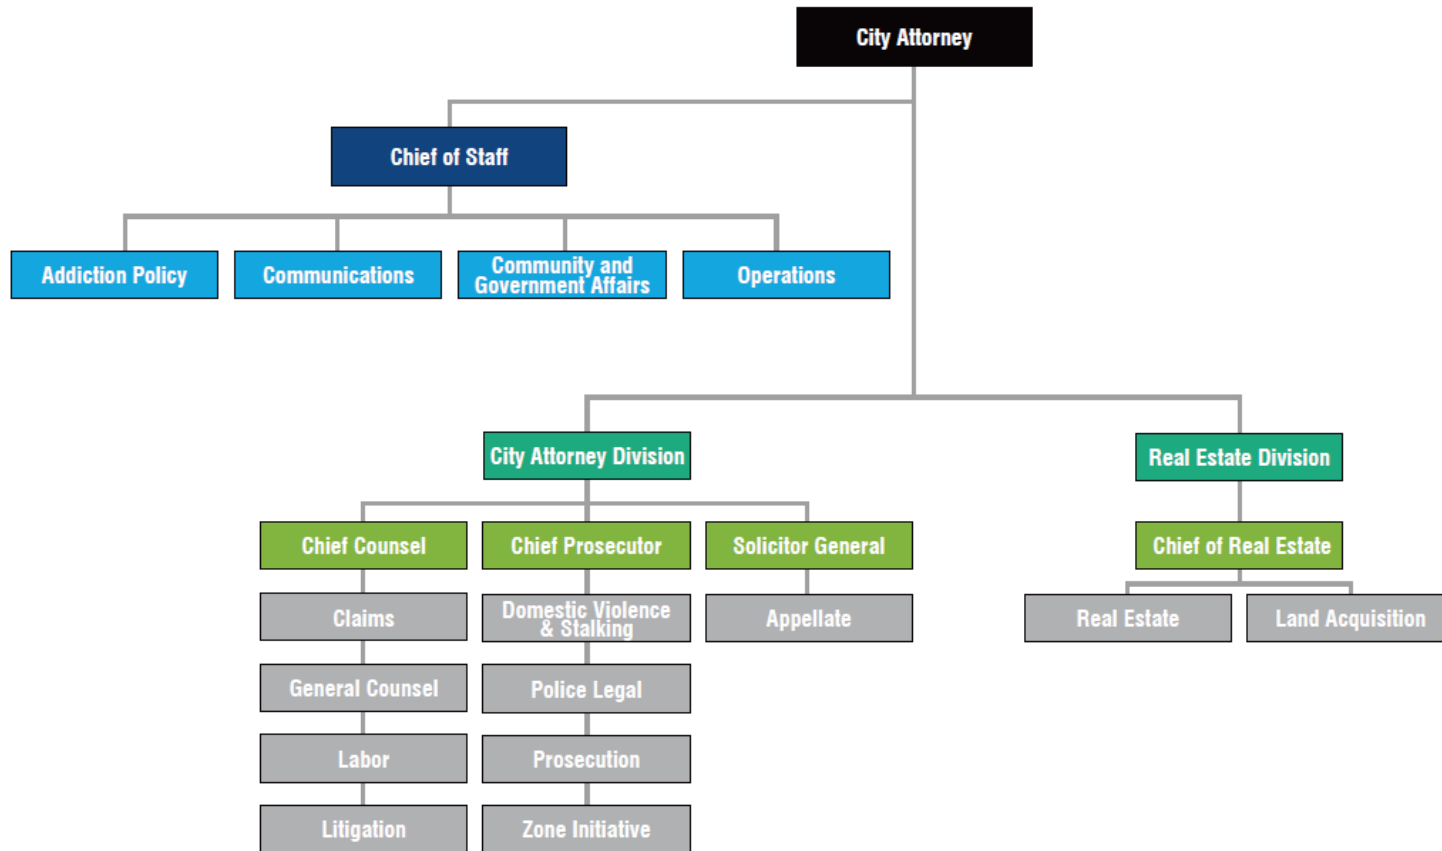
City Attorney

Chief of Staff

Addiction Policy

Communications

Community and Government Affairs

Operations

City Attorney Division

Real Estate Division

Chief Counsel

Chief Prosecutor

Solicitor General

Chief of Real Estate

Claims

Domestic Violence & Stalking

Appellate

Real Estate

Land Acquisition

General Counsel

Police Legal

Labor

Prosecution

Litigation

Zone Initiative